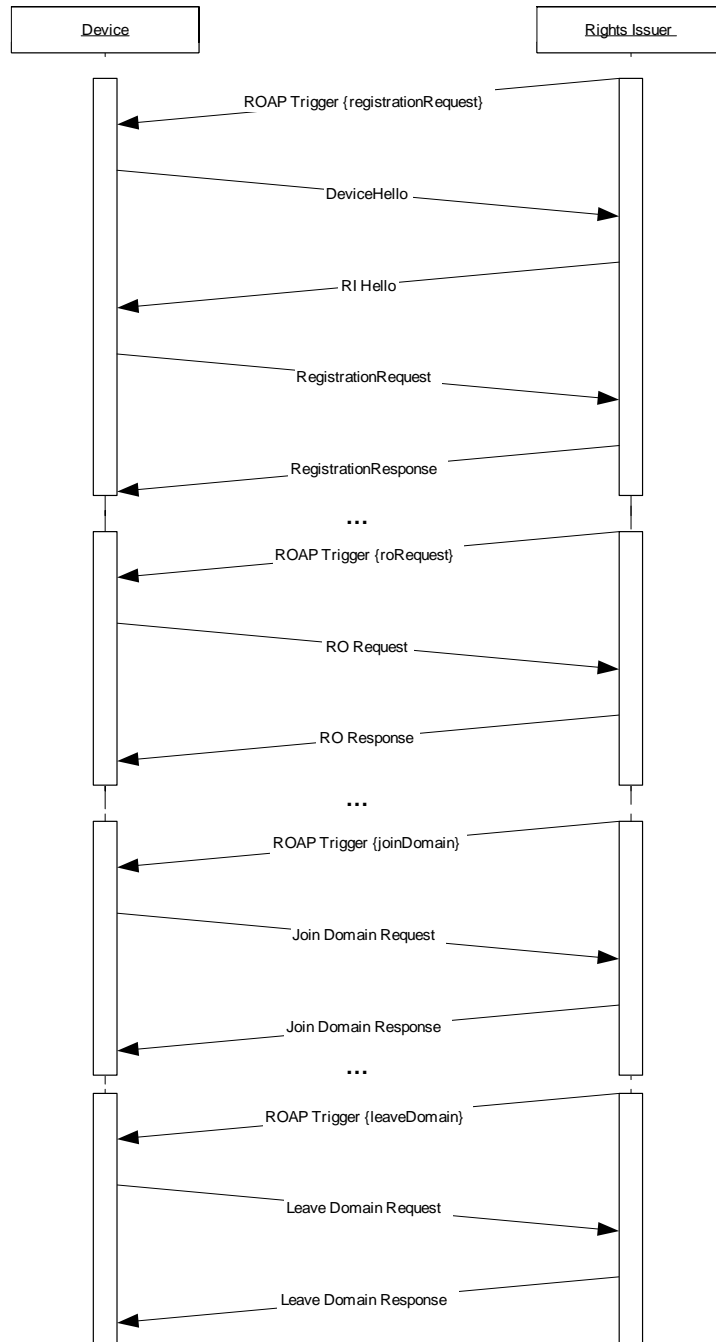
Device

Rights Issuer

ROAP Trigger {registrationRequest}

DeviceHello

RI Hello

RegistrationRequest

RegistrationResponse

...

ROAP Trigger {roRequest}

RO Request

RO Response

...

ROAP Trigger {joinDomain}

Join Domain Request

Join Domain Response

...

ROAP Trigger {leaveDomain}

Leave Domain Request

Leave Domain Response